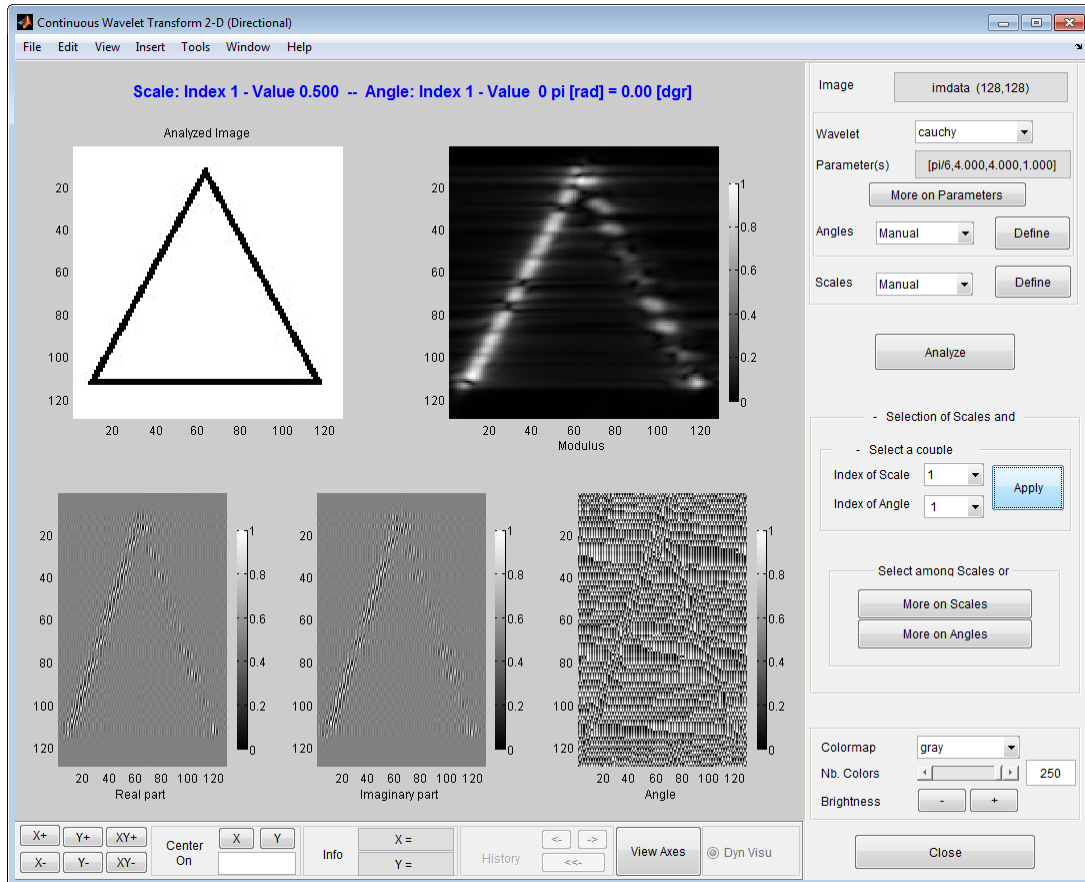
Continuous Wavelet Transform 2-D (Directional)

File Edit View Insert Tools Window Help

Scale: Index 1 - Value 0.500 -- Angle: Index 1 - Value 0 pi [rad] = 0.00 [dgr]

Analyzed Image

20 40 60 80 100 120

20 40 60 80 100 120

20 40 60 80 100 120

20 40 60 80 100 120

Modulus

1 0.8 0.6 0.4 0.2 0

20 40 60 80 100 120

20 40 60 80 100 120

Real part

1 0.8 0.6 0.4 0.2 0

20 40 60 80 100 120

20 40 60 80 100 120

Imaginary part

1 0.8 0.6 0.4 0.2 0

20 40 60 80 100 120

20 40 60 80 100 120

Angle

1 0.8 0.6 0.4 0.2 0

Image imdata (128,128)

Wavelet cauchy

Parameter(s) [pi/6,4.000,4.000,1.000]

More on Parameters

Angles Manual Define

Scales Manual Define

Analyze

- Selection of Scales and

- Select a couple

Index of Scale 1

Index of Angle 1

Apply

Select among Scales or

More on Scales

More on Angles

Colormap gray

Nb. Colors 250

Brightness - +

Close

X+ Y+ XY+

X- Y- XY-

Center On

X Y

Info

X =

Y =

History

<- ->

<<-

View Axes

Dyn Visu